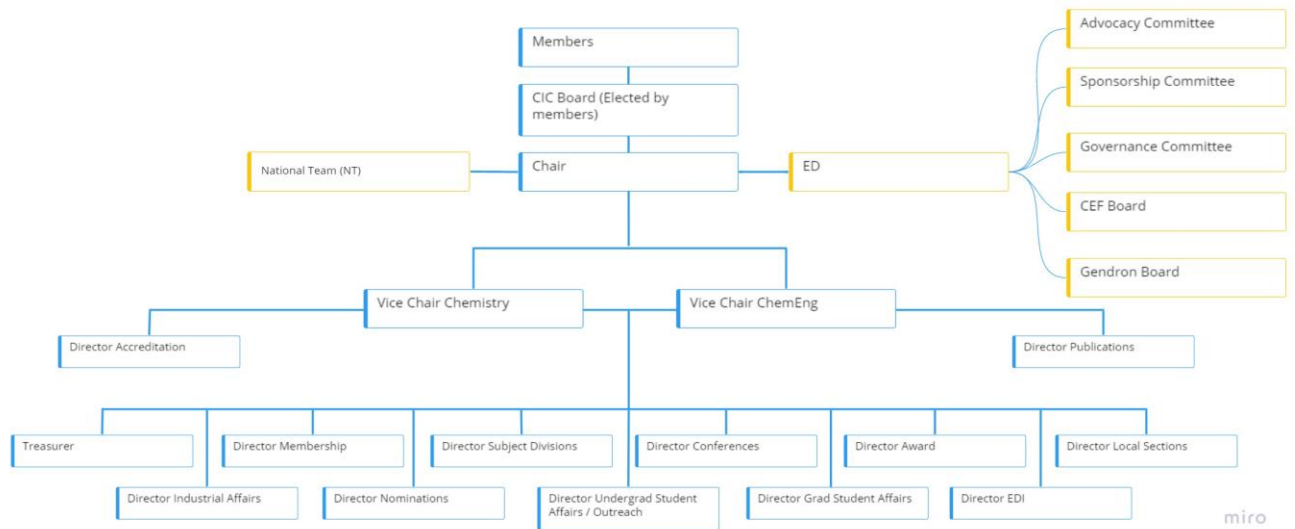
Members

CIC Board (Elected by members)

National Team (NT)

Chair

ED

Advocacy Committee

Sponsorship Committee

Governance Committee

CEF Board

Gendron Board

Vice Chair Chemistry

Vice Chair ChemEng

Director Accreditation

Director Publications

Treasurer

Director Membership

Director Subject Divisions

Director Conferences

Director Award

Director Local Sections

Director Industrial Affairs

Director Nominations

Director Undergrad Student Affairs / Outreach

Director Grad Student Affairs

Director EDI

miro